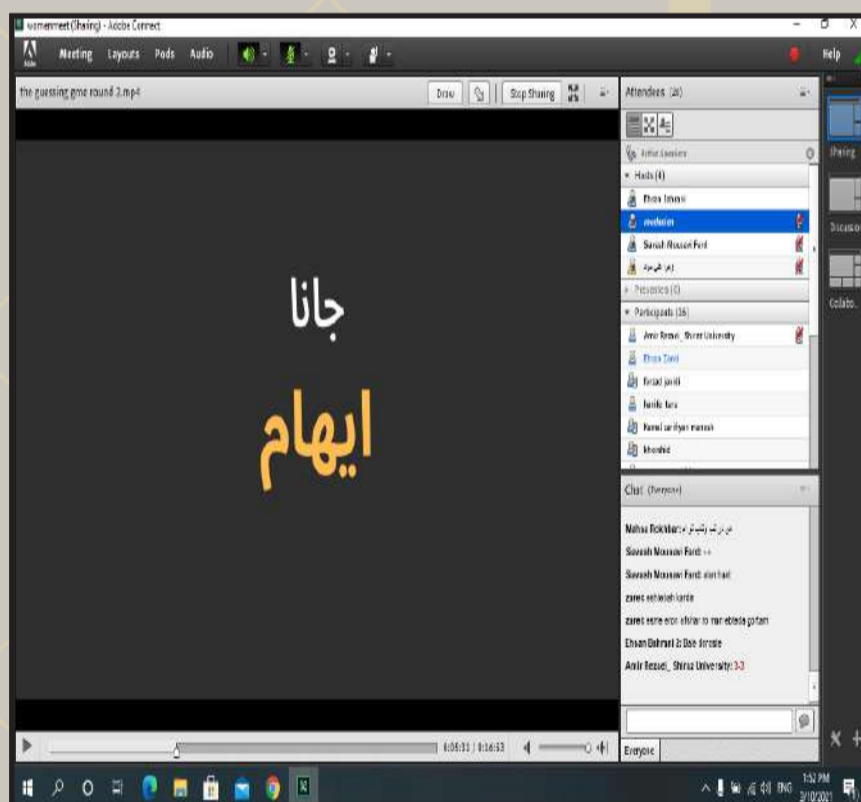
womenmeet (Sharing) - Adobe Connect

Meeting Layouts Pods Audio

Help

the guessing game round 2.mp4

Draw

Stop Sharing

Attendees (20)

Active Speakers

Hosts (4)

Ehsan Izsmani

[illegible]

Savash Mousavi Fard

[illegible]

Presenters (0)

Participants (16)

Amir Rezaei_ Shiraz University

Ehsan Tavsi

farzad javidi

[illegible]

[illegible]

khorshid

جانا

ایهام

Chat (Everyone)

Mahsa Rokhbar: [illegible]

Savash Mousavi Fard: ++

Savash Mousavi Fard: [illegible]

zares: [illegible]

zares: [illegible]

Ehsan Bahrani 2: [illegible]

Amir Rezaei_ Shiraz University: 3-3

Everyone

0:05:31 / 0:16:53

Sharing

Discussion

Collabo...

1:52 PM

3/10/2021

ENG